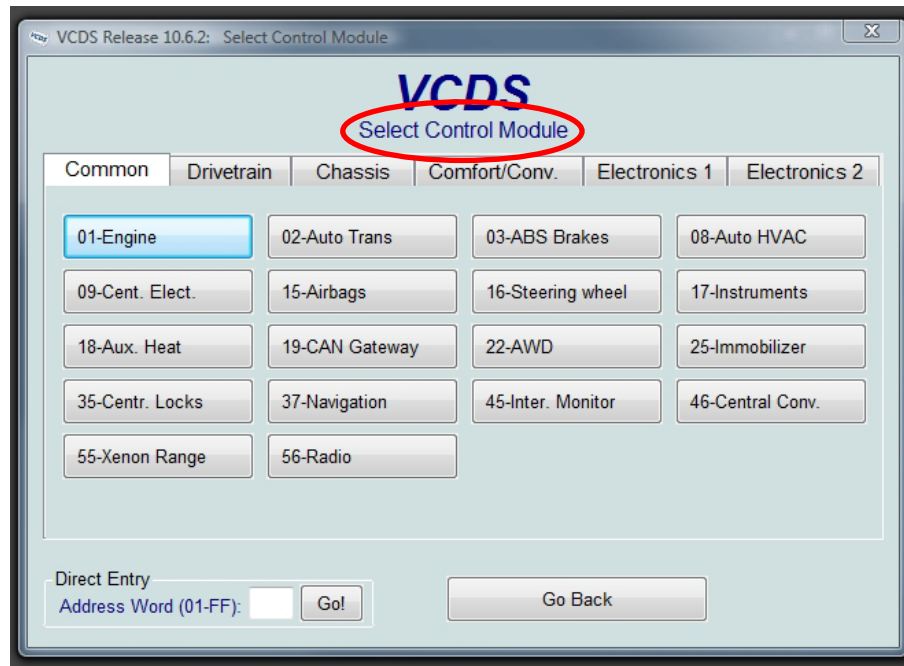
VCDS Release 10.6.2: Select Control Module

VCDS
Select Control Module

Common | Drivetrain | Chassis | Comfort/Conv. | Electronics 1 | Electronics 2

01-Engine
02-Auto Trans
03-ABS Brakes
08-Auto HVAC
09-Cent. Elect.
15-Airbags
16-Steering wheel
17-Instruments
18-Aux. Heat
19-CAN Gateway
22-AWD
25-Immobilizer
35-Centr. Locks
37-Navigation
45-Inter. Monitor
46-Central Conv.
55-Xenon Range
56-Radio

Direct Entry
Address Word (01-FF): Go!

Go Back